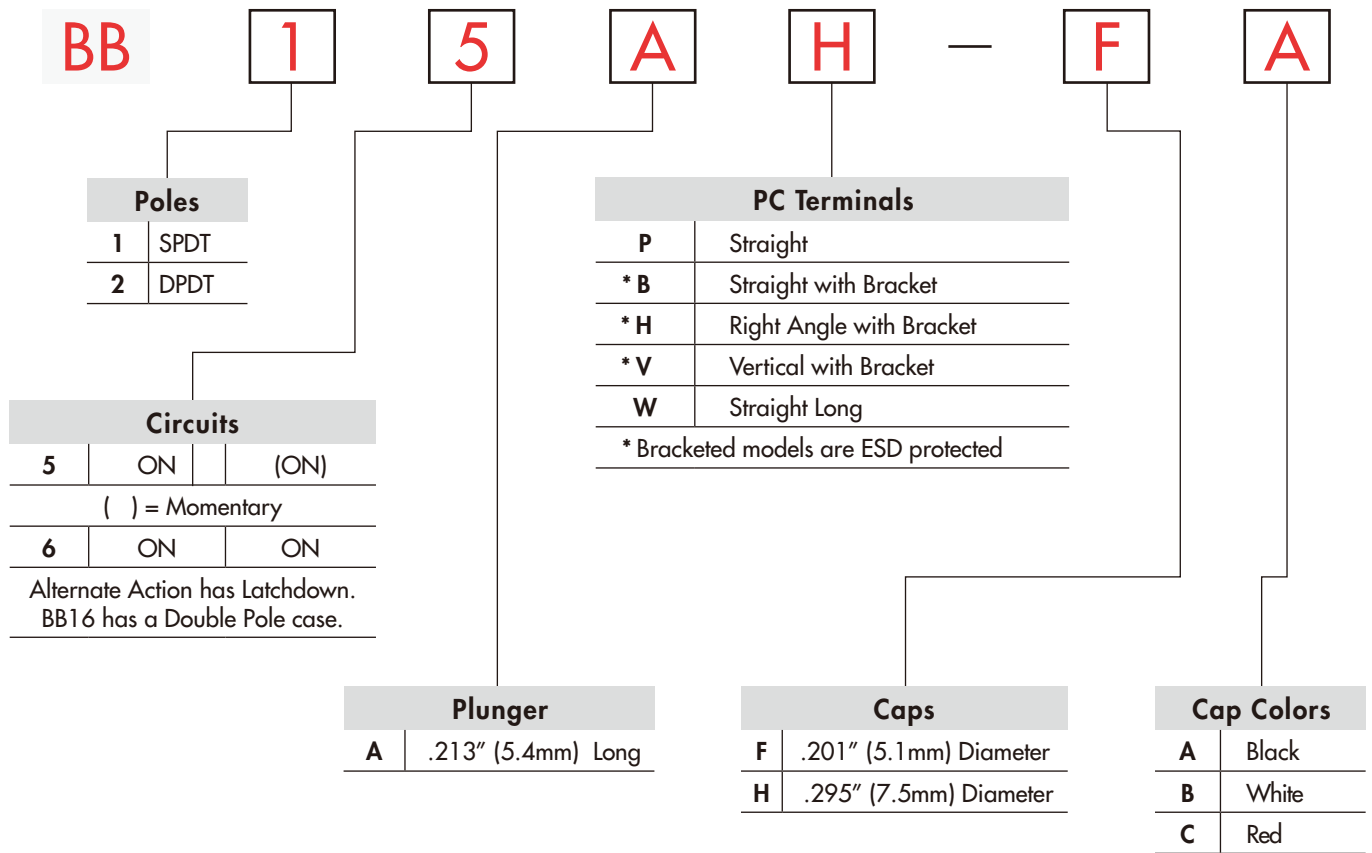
BB 1 5 A H — F A

| Poles | |
|---|---|
| 1 | SPDT |
| 2 | DPDT |

| Circuits | | | |
|---|---|---|---|
| 5 | ON | | (ON) |
| ( ) = Momentary | | | |
| 6 | ON | | ON |

Alternate Action has Latchdown. BB16 has a Double Pole case.

| PC Terminals | |
|---|---|
| P | Straight |
| * B | Straight with Bracket |
| * H | Right Angle with Bracket |
| * V | Vertical with Bracket |
| W | Straight Long |

* Bracketed models are ESD protected

| Plunger | |
|---|---|
| A | .213″ (5.4mm) Long |

| Caps | |
|---|---|
| F | .201″ (5.1mm) Diameter |
| H | .295″ (7.5mm) Diameter |

| Cap Colors | |
|---|---|
| A | Black |
| B | White |
| C | Red |